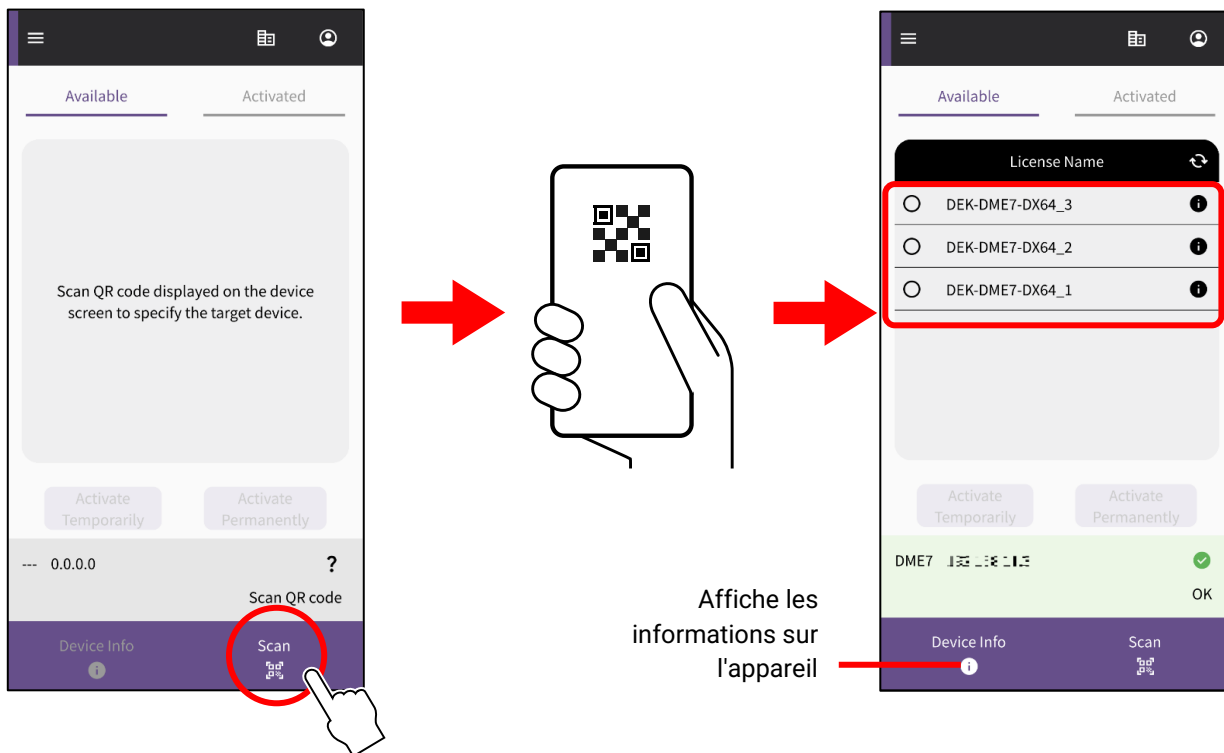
Available

Activated

Scan QR code displayed on the device screen to specify the target device.

Activate Temporarily

Activate Permanently

--- 0.0.0.0

?

Scan QR code

Device Info

Scan

Available

Activated

License Name

DEK-DME7-DX64_3

DEK-DME7-DX64_2

DEK-DME7-DX64_1

Activate Temporarily

Activate Permanently

DME7 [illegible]

OK

Affiche les informations sur l'appareil

Device Info

Scan